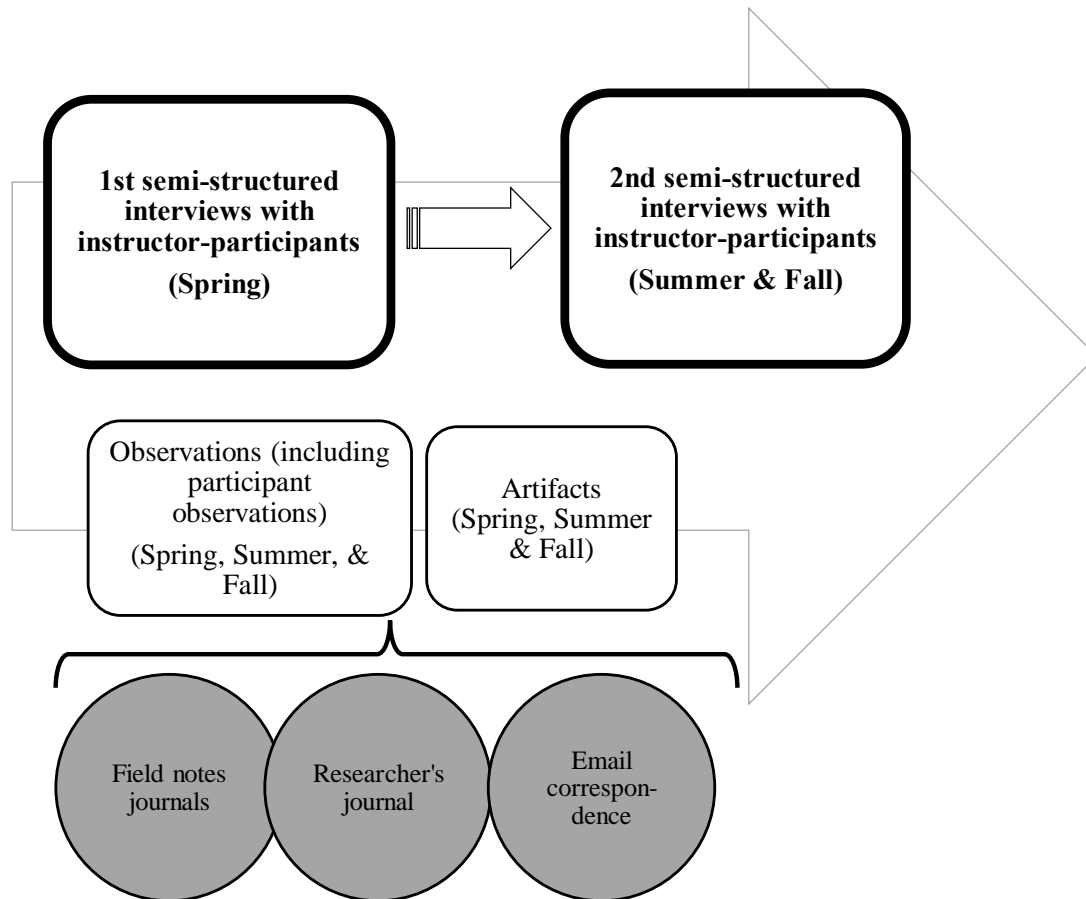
1st semi-structured interviews with instructor-participants

(Spring)

2nd semi-structured interviews with instructor-participants

(Summer & Fall)

Observations (including participant observations)

(Spring, Summer, & Fall)

Artifacts (Spring, Summer & Fall)

Field notes journals

Researcher's journal

Email correspondence